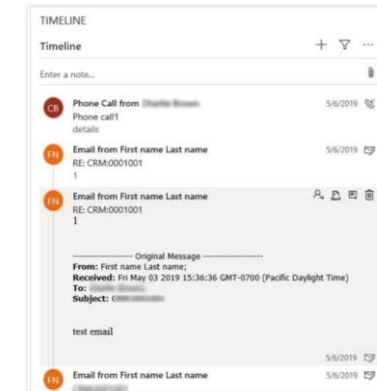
TIMELINE

Timeline

+ ···

Enter a note...

CB

Phone Call from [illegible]

5/6/2019

Phone call1

details

FN

Email from First name Last name

5/6/2019

RE: CRM:0001001

1

FN

Email from First name Last name

RE: CRM:0001001

1

------------------- Original Message -------------------

**From:** First name Last name;

**Received:** Fri May 03 2019 15:36:36 GMT-0700 (Pacific Daylight Time)

**To:** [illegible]

**Subject:** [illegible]

test email

5/6/2019

FN

Email from First name Last name

5/6/2019

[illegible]